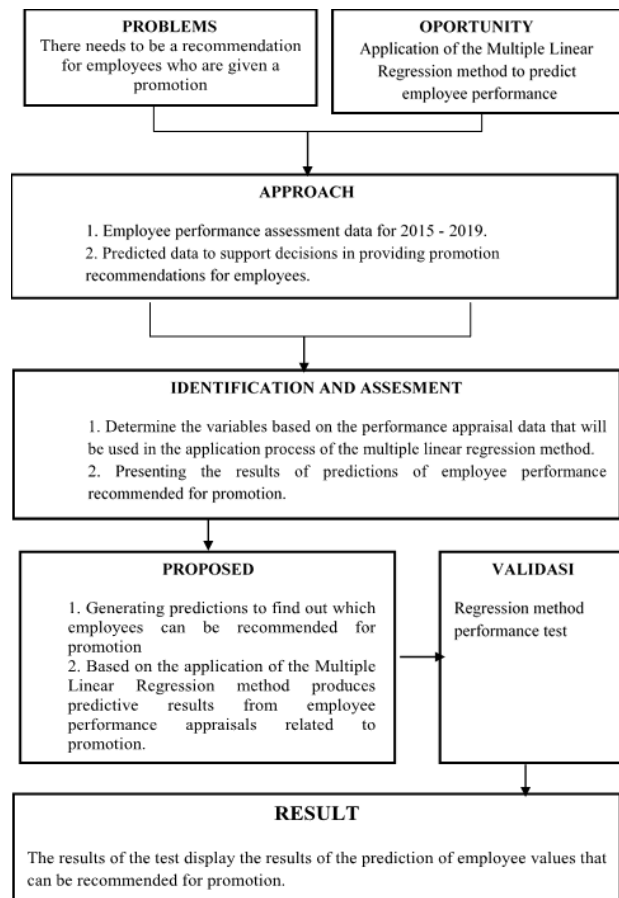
PROBLEMS
There needs to be a recommendation for employees who are given a promotion

OPORTUNITY
Application of the Multiple Linear Regression method to predict employee performance

APPROACH

1. Employee performance assessment data for 2015 - 2019.
2. Predicted data to support decisions in providing promotion recommendations for employees.

IDENTIFICATION AND ASSESMENT

1. Determine the variables based on the performance appraisal data that will be used in the application process of the multiple linear regression method.
2. Presenting the results of predictions of employee performance recommended for promotion.

PROPOSED

1. Generating predictions to find out which employees can be recommended for promotion
2. Based on the application of the Multiple Linear Regression method produces predictive results from employee performance appraisals related to promotion.

VALIDASI

Regression method performance test

RESULT

The results of the test display the results of the prediction of employee values that can be recommended for promotion.